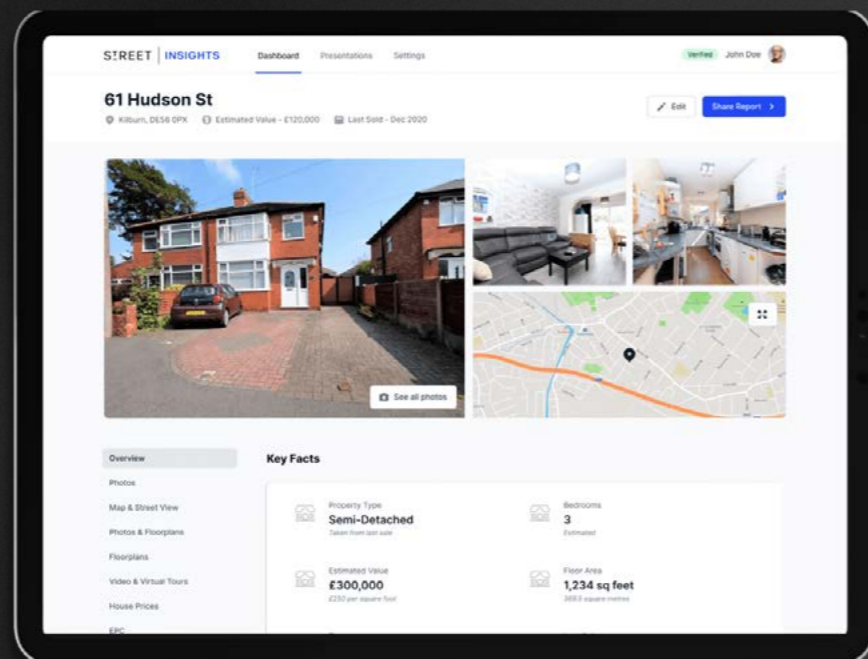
STREET | INSIGHTS

Dashboard Presentations Settings

Verified John Doe

61 Hudson St

Kilburn, DE56 0PX Estimated Value - £120,000 Last Sold - Dec 2020

Edit

Share Report >

See all photos

Overview

Photos

Map & Street View

Photos & Floorplans

Floorplans

Video & Virtual Tours

House Prices

EPC

Key Facts

Property Type
Semi-Detached
Taken from last sale

Bedrooms
3
Estimated

Estimated Value
£300,000
£250 per square foot

Floor Area
1,234 sq feet
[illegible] square metres